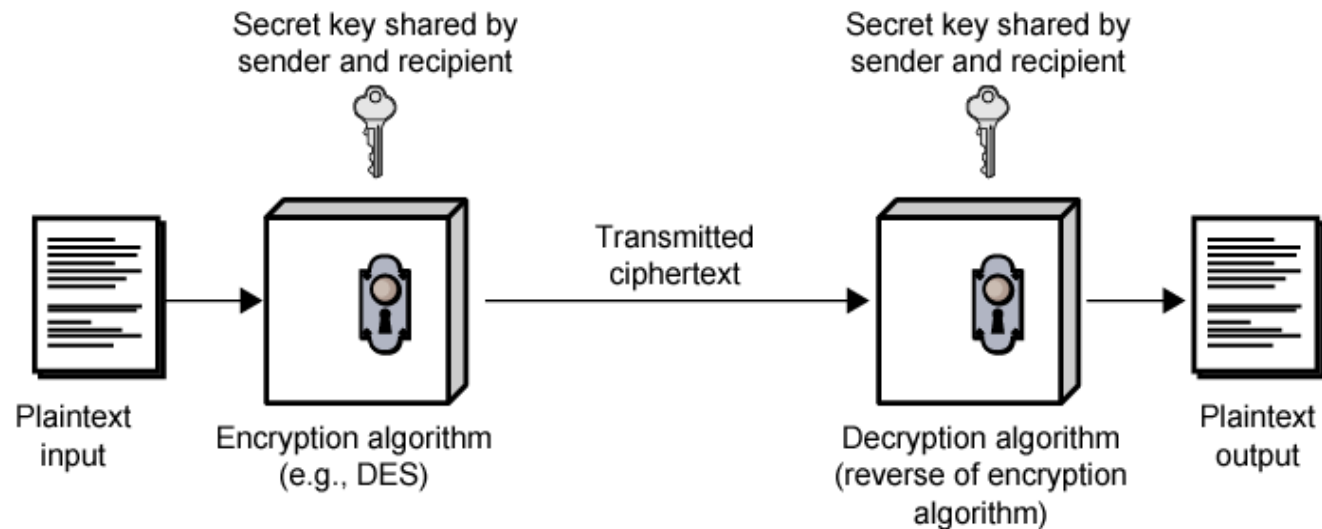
Secret key shared by sender and recipient

Secret key shared by sender and recipient

Transmitted ciphertext

Plaintext input

Encryption algorithm (e.g., DES)

Decryption algorithm (reverse of encryption algorithm)

Plaintext output